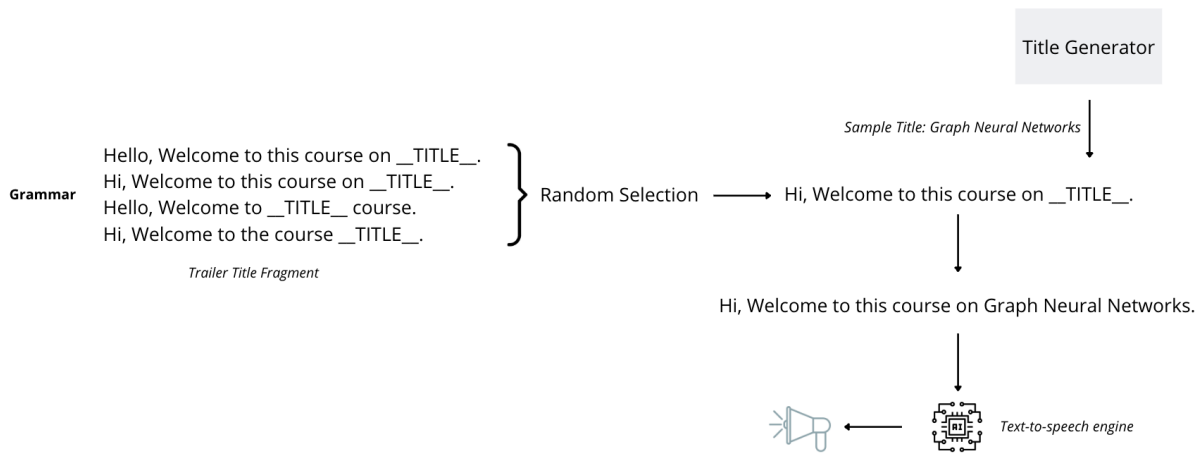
Title Generator

Sample Title: Graph Neural Networks

Grammar

Hello, Welcome to this course on \_\_TITLE\_\_.
Hi, Welcome to this course on \_\_TITLE\_\_.
Hello, Welcome to \_\_TITLE\_\_ course.
Hi, Welcome to the course \_\_TITLE\_\_.

Trailer Title Fragment

Random Selection

Hi, Welcome to this course on \_\_TITLE\_\_.

Hi, Welcome to this course on Graph Neural Networks.

AI

Text-to-speech engine